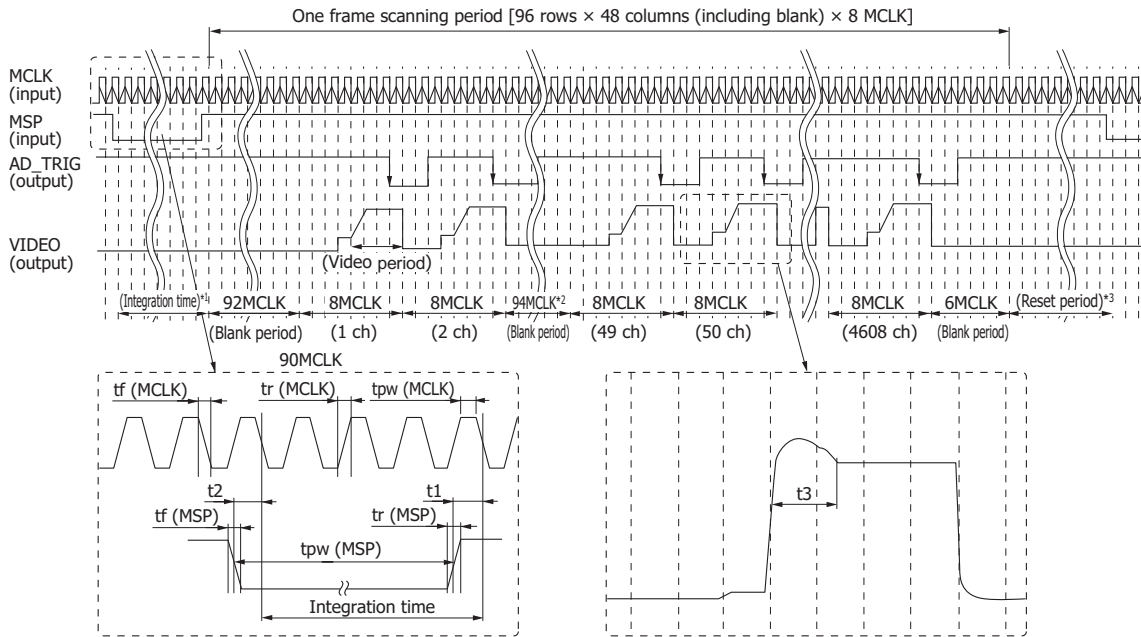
One frame scanning period [96 rows × 48 columns (including blank) × 8 MCLK]

MCLK (input)

MSP (input)

AD_TRIG (output)

VIDEO (output)

(Video period)

(Integration time)*1

92MCLK

8MCLK

8MCLK

94MCLK*2

8MCLK

8MCLK

8MCLK

6MCLK

(Reset period)*3

(Blank period)

(1 ch)

(2 ch)

(Blank period)

(49 ch)

(50 ch)

(4608 ch)

(Blank period)

90MCLK

tf (MCLK)

tr (MCLK)

tpw (MCLK)

t2

t1

tf (MSP)

tr (MSP)

tpw (MSP)

Integration time

t3